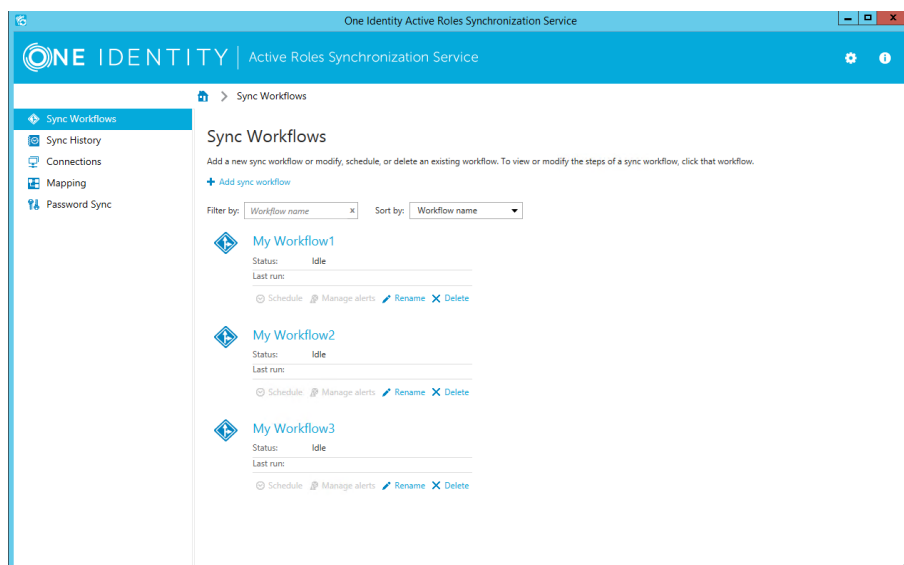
One Identity Active Roles Synchronization Service

ONE IDENTITY | Active Roles Synchronization Service

Sync Workflows
Sync History
Connections
Mapping
Password Sync

> Sync Workflows

Sync Workflows

Add a new sync workflow or modify, schedule, or delete an existing workflow. To view or modify the steps of a sync workflow, click that workflow.

+ Add sync workflow

Filter by: Workflow name × Sort by: Workflow name

My Workflow1
Status: Idle
Last run:
Schedule Manage alerts Rename Delete

My Workflow2
Status: Idle
Last run:
Schedule Manage alerts Rename Delete

My Workflow3
Status: Idle
Last run:
Schedule Manage alerts Rename Delete